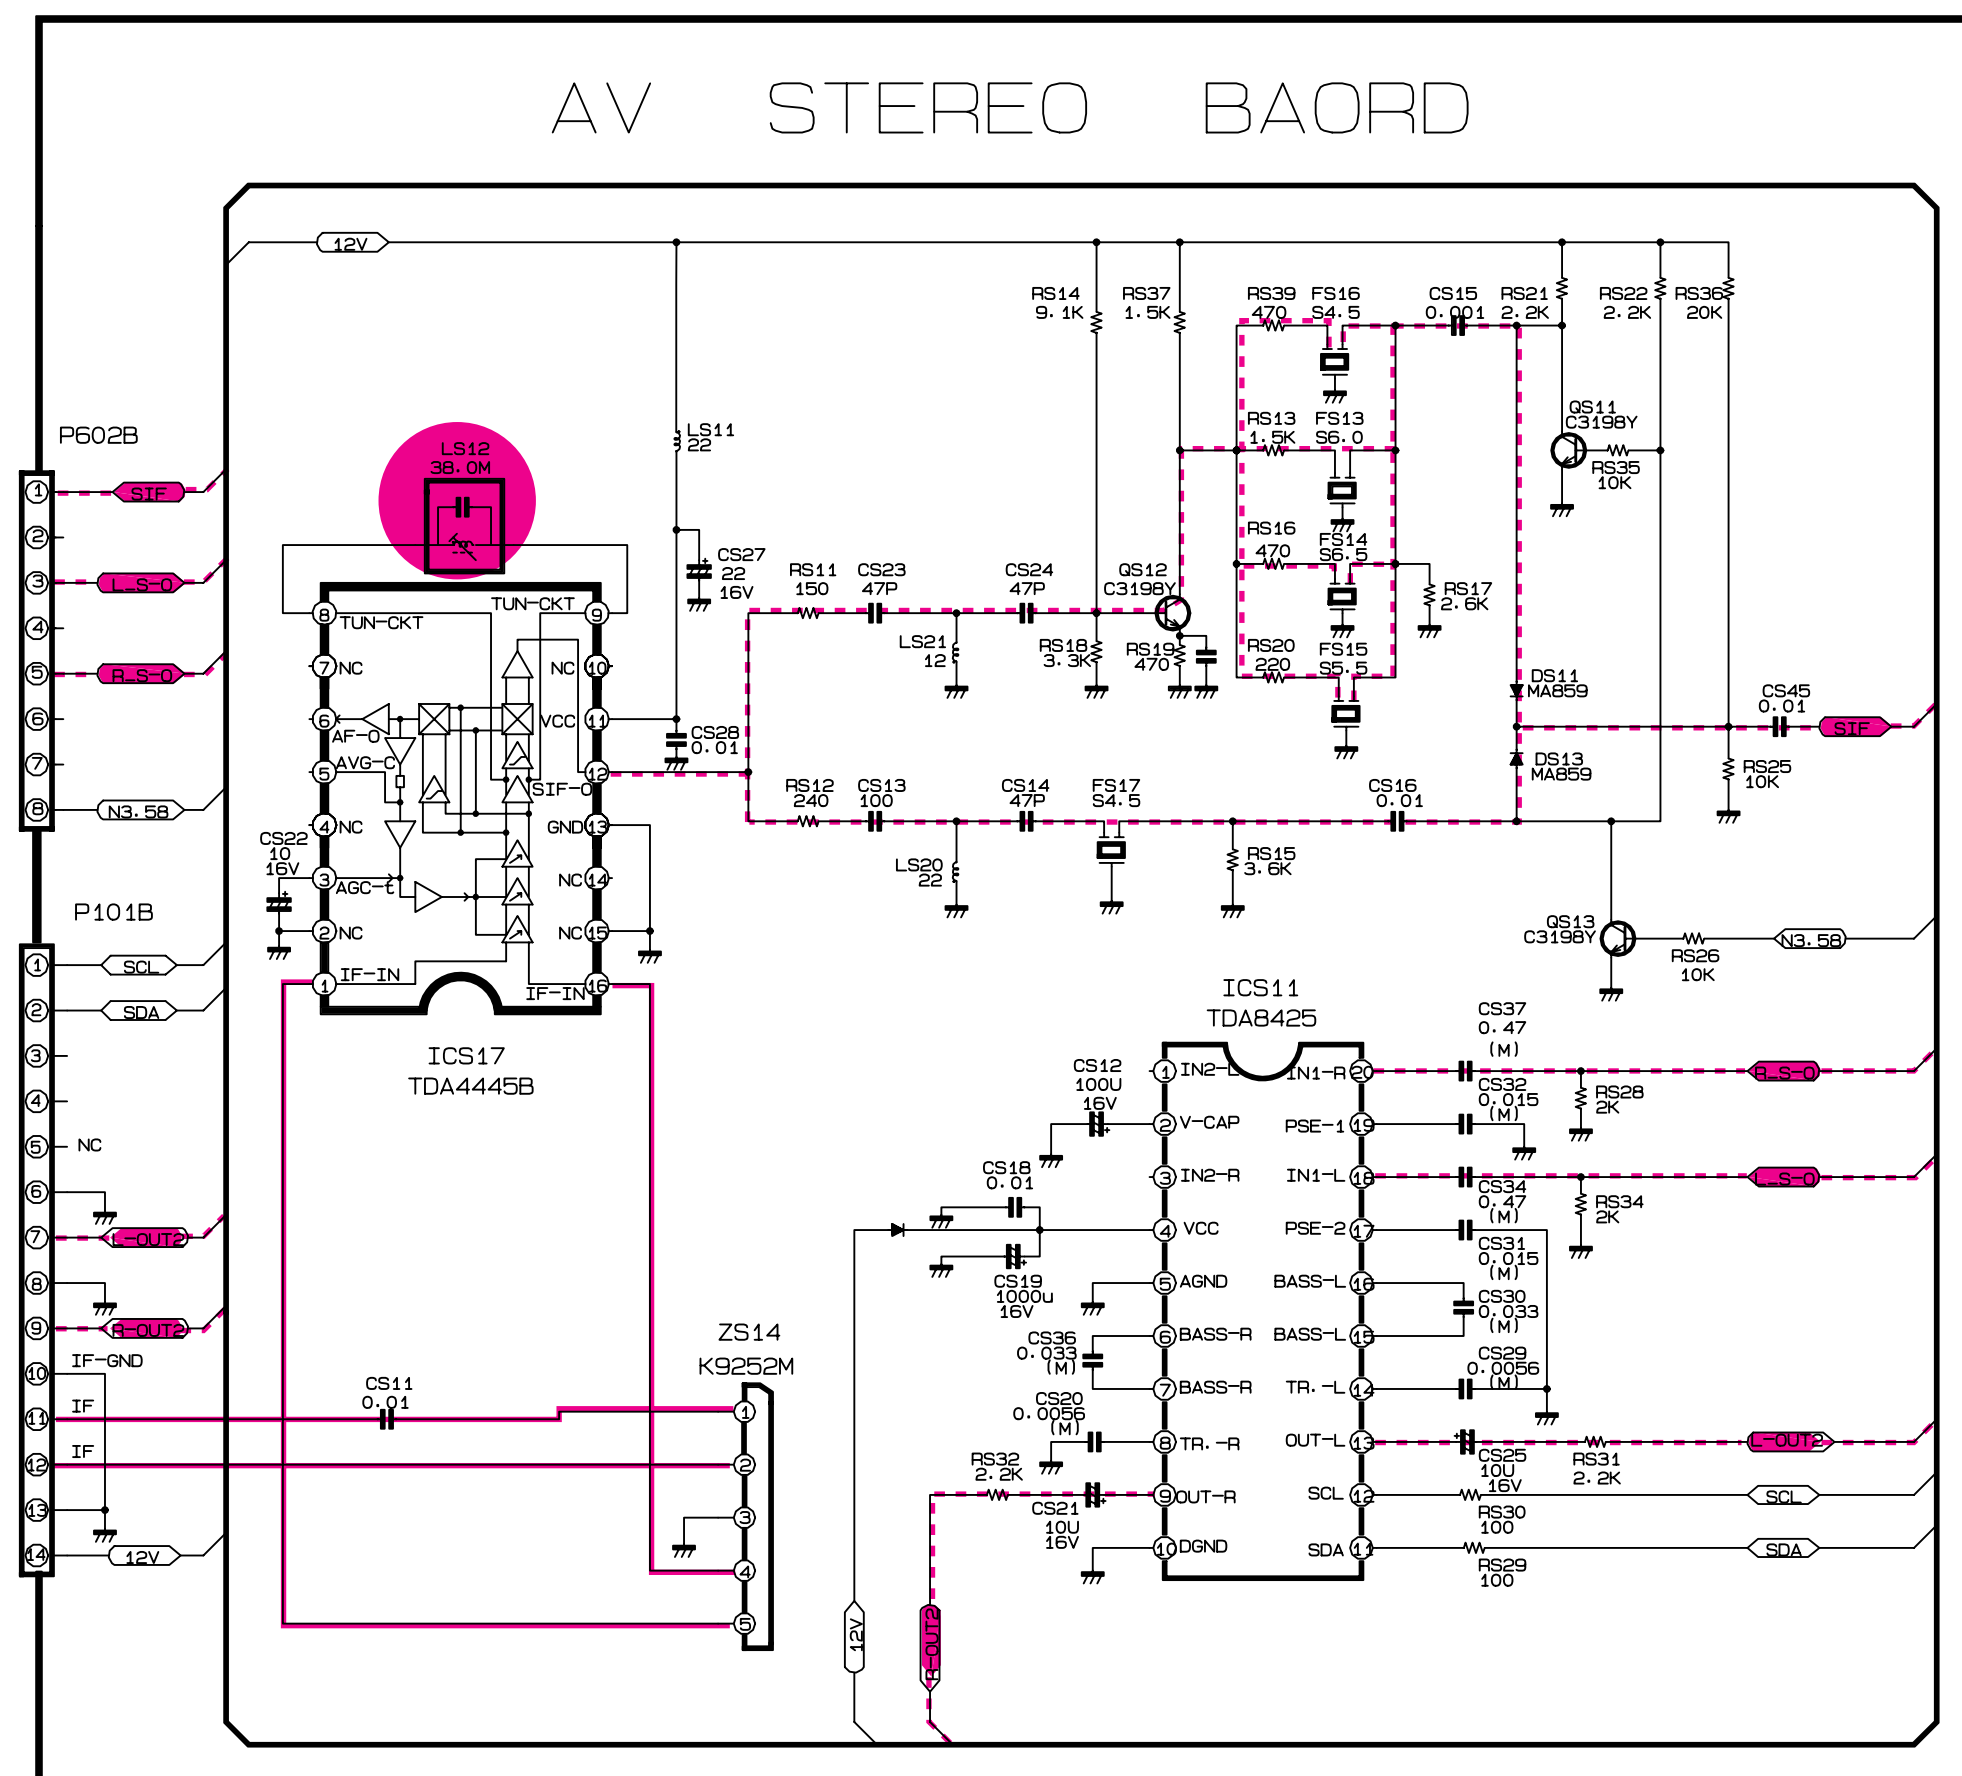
AV STEREO BAORD

12V

P602B

1 SIF
2
3 L_S-O
4
5 R_S-O
6
7
8 N3.58

P101B

1 SCL
2 SDA
3
4
5 NC
6
7 L-OUT2
8
9 R-OUT2
10 IF-GND
11 IF
12 IF
13
14 12V

LS12 38.0M

LS11 22

CS27 22 16V

CS28 0.01

CS22 10 16V

8 TUN-CKT
TUN-CKT 9
7 NC
NC 10
6 AF-O
VCC 11
5 AVG-C
SIF-O 12
4 NC
GND 13
3 AGC-t
NC 14
2 NC
NC 15
1 IF-IN
IF-IN 16

ICS17
TDA4445B

RS11 150
CS23 47P
CS24 47P
QS12 C3198Y
LS21 12
RS18 3.3K
RS19 470

RS14 9.1K
RS37 1.5K
RS39 470
FS16 S4.5
CS15 0.001
RS21 2.2K
RS22 2.2K
RS36 20K
RS13 1.5K
FS13 S6.0
QS11 C3198Y
RS35 10K
RS16 470
FS14 S6.5
RS17 2.6K
RS20 220
FS15 S5.5
DS11 MA859
CS45 0.01
SIF
DS13 MA859
RS25 10K

RS12 240
CS13 100
CS14 47P
FS17 S4.5
CS16 0.01
LS20 22
RS15 3.6K

QS13 C3198Y
RS26 10K
N3.58

ICS11
TDA8425

CS37 0.47 (M)
R_S-O
CS32 0.015 (M)
RS28 2K
CS12 100U 16V
CS18 0.01
CS34 0.47 (M)
L_S-O
RS34 2K
CS19 1000u 16V
CS31 0.015 (M)
CS30 0.033 (M)
CS36 0.033 (M)
CS29 0.0056 (M)
CS20 0.0056 (M)
RS32 2.2K
CS25 10U 16V
RS31 2.2K
L-OUT2
CS21 10U 16V
RS30 100
SCL
RS29 100
SDA

1 IN2-L
IN1-R 20
2 V-CAP
PSE-1 19
3 IN2-R
IN1-L 18
4 VCC
PSE-2 17
5 AGND
BASS-L 16
6 BASS-R
BASS-L 15
7 BASS-R
TR.-L 14
8 TR.-R
OUT-L 13
9 OUT-R
SCL 12
10 DGND
SDA 11

ZS14
K9252M
1
2
3
4
5

CS11 0.01

12V
R-OUT2